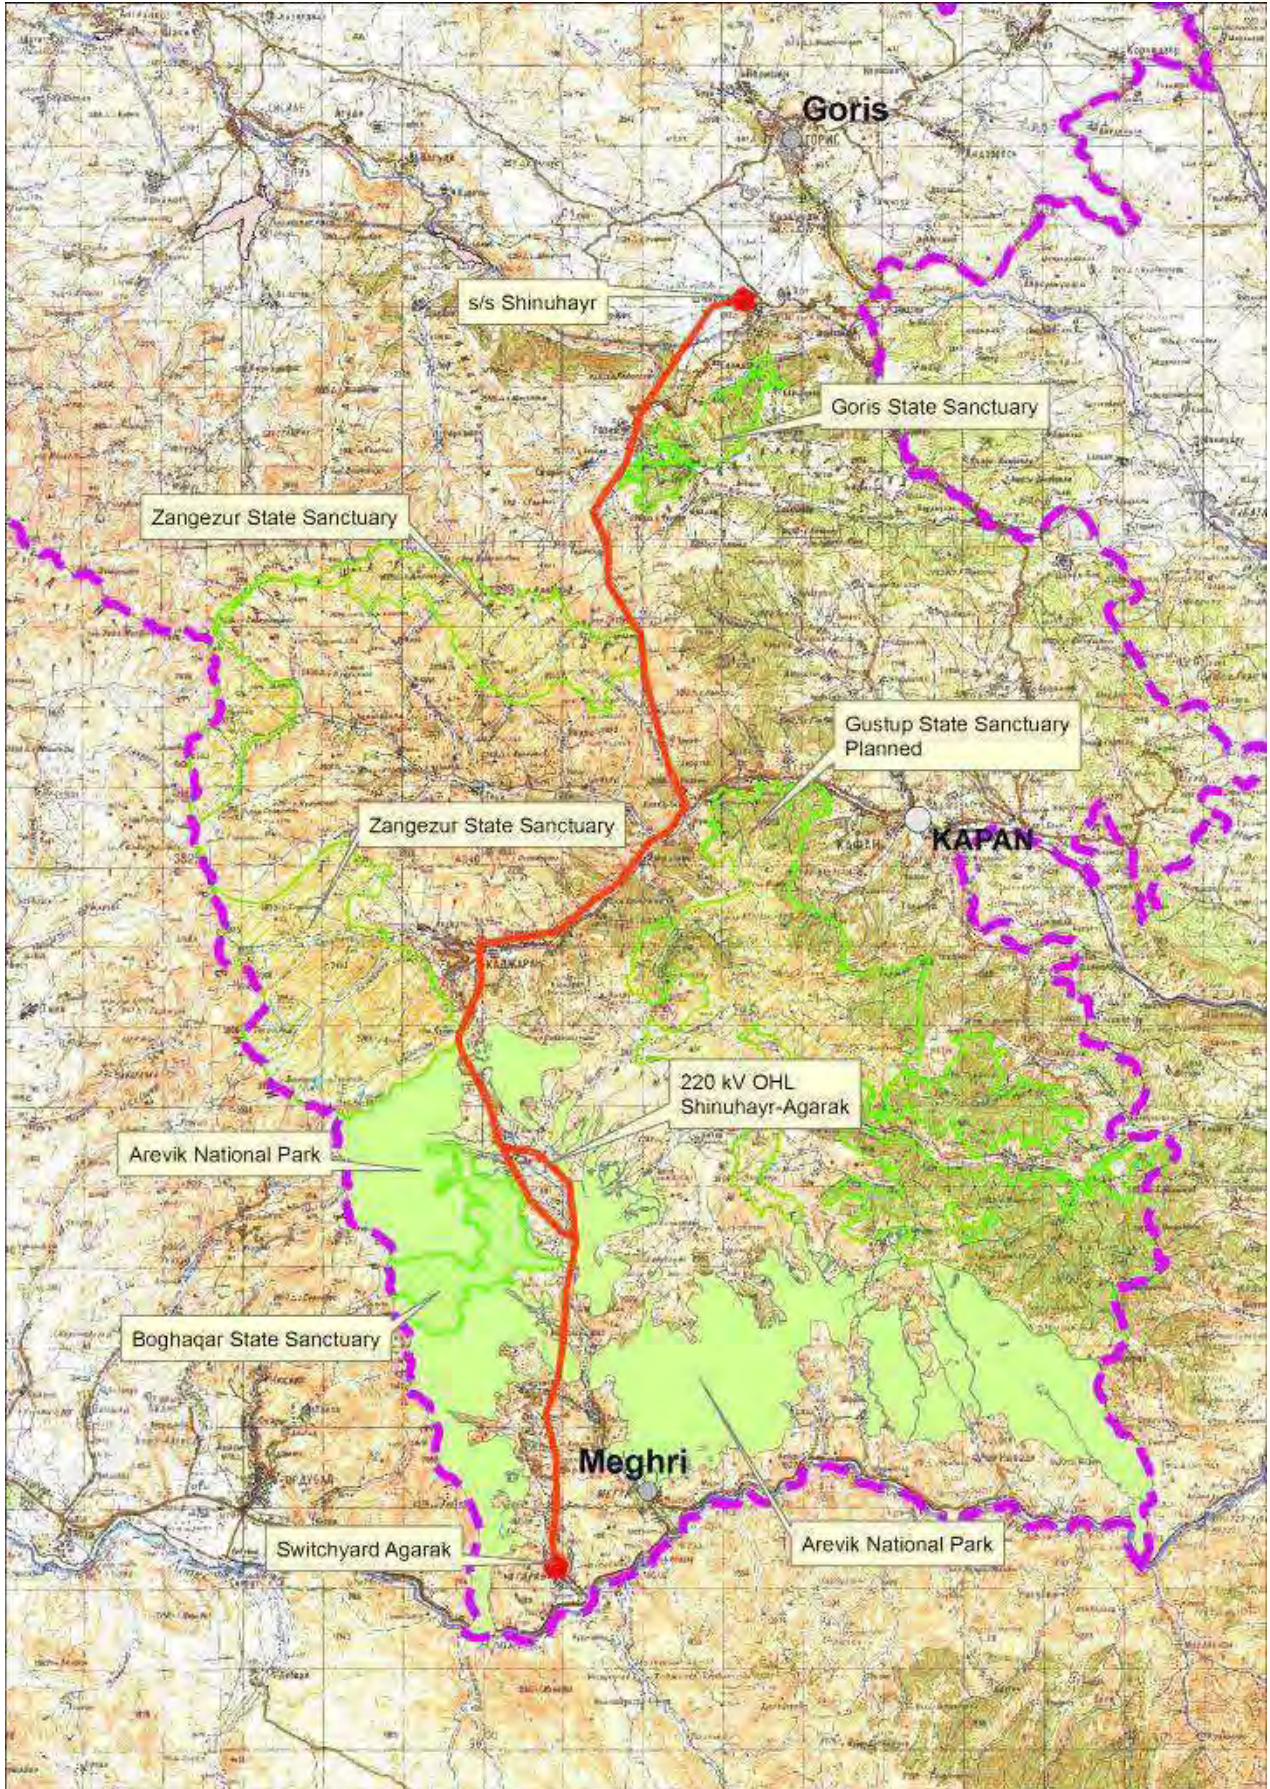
Goris

s/s Shinuhayr

Goris State Sanctuary

Zangezur State Sanctuary

Gustup State Sanctuary Planned

Zangezur State Sanctuary

KAPAN

220 kV OHL Shinuhayr-Agarak

Arevik National Park

Boghaqar State Sanctuary

Meghri

Switchyard Agarak

Arevik National Park